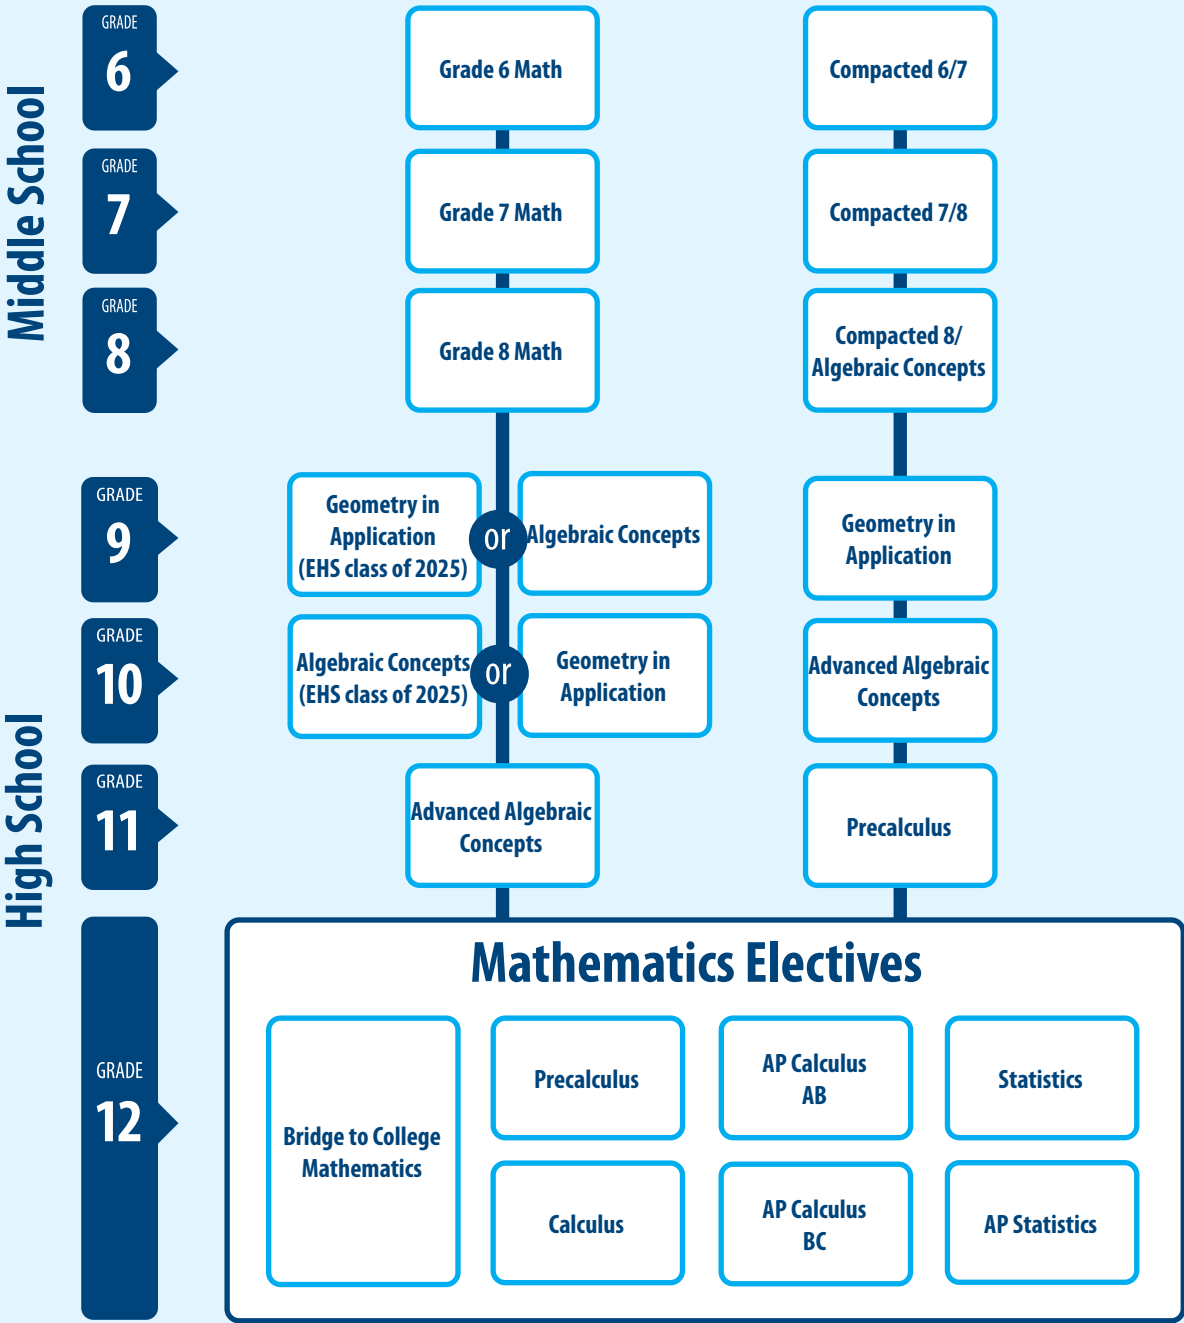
Middle School

GRADE 6

Grade 6 Math

Compacted 6/7

GRADE 7

Grade 7 Math

Compacted 7/8

GRADE 8

Grade 8 Math

Compacted 8/ Algebraic Concepts

High School

GRADE 9

Geometry in Application (EHS class of 2025)

or

Algebraic Concepts

Geometry in Application

GRADE 10

Algebraic Concepts (EHS class of 2025)

or

Geometry in Application

Advanced Algebraic Concepts

GRADE 11

Advanced Algebraic Concepts

Precalculus

GRADE 12

Mathematics Electives

Bridge to College Mathematics

Precalculus

AP Calculus AB

Statistics

Calculus

AP Calculus BC

AP Statistics